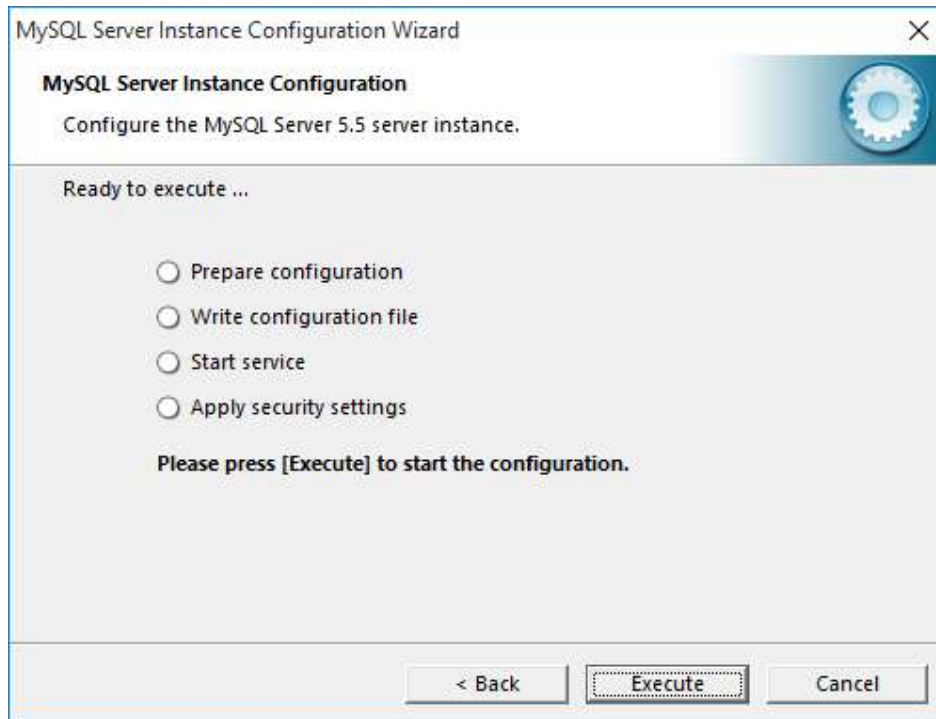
MySQL Server Instance Configuration Wizard

×

MySQL Server Instance Configuration

Configure the MySQL Server 5.5 server instance.

Ready to execute ...

Prepare configuration

Write configuration file

Start service

Apply security settings

Please press [Execute] to start the configuration.

< Back

Execute

Cancel